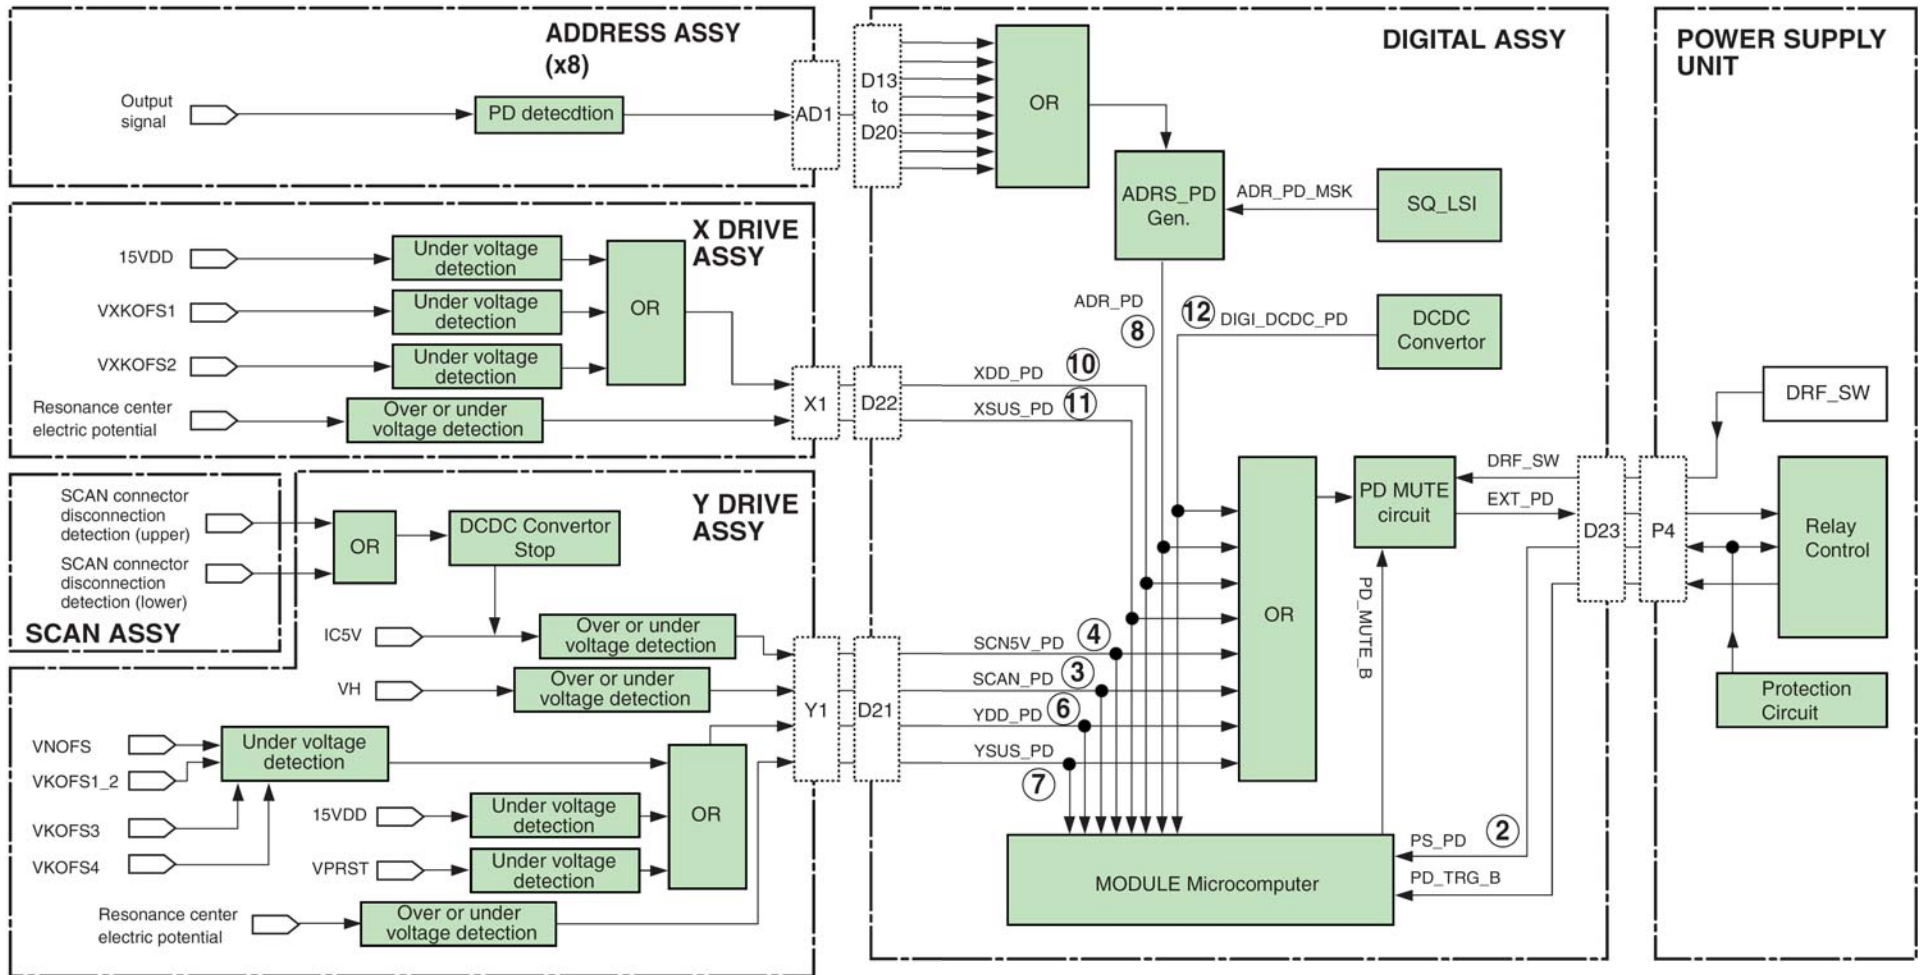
ADDRESS ASSY (x8)

Output signal

PD detecdtion

AD1

D13 to D20

OR

DIGITAL ASSY

POWER SUPPLY UNIT

ADRS_PD Gen.

ADR_PD_MSK

SQ_LSI

X DRIVE ASSY

15VDD

Under voltage detection

VXKOFS1

Under voltage detection

OR

VXKOFS2

Under voltage detection

Resonance center electric potential

Over or under voltage detection

X1

D22

ADR_PD

⑧

⑫ DIGI_DCDC_PD

DCDC Convertor

XDD_PD ⑩

XSUS_PD ⑪

DRF_SW

SCAN connector disconnection detection (upper)

SCAN connector disconnection detection (lower)

OR

DCDC Convertor Stop

SCAN ASSY

Y DRIVE ASSY

OR

PD MUTE circuit

DRF_SW

EXT_PD

D23

P4

Relay Control

PD_MUTE_B

IC5V

Over or under voltage detection

VH

Over or under voltage detection

SCN5V_PD ④

SCAN_PD ③

YDD_PD ⑥

YSUS_PD

⑦

Y1

D21

VNOFS

VKOFS1_2

Under voltage detection

OR

VKOFS3

15VDD

Under voltage detection

VKOFS4

VPRST

Under voltage detection

Resonance center electric potential

Over or under voltage detection

Protection Circuit

② PS_PD

PD_TRG_B

MODULE Microcomputer